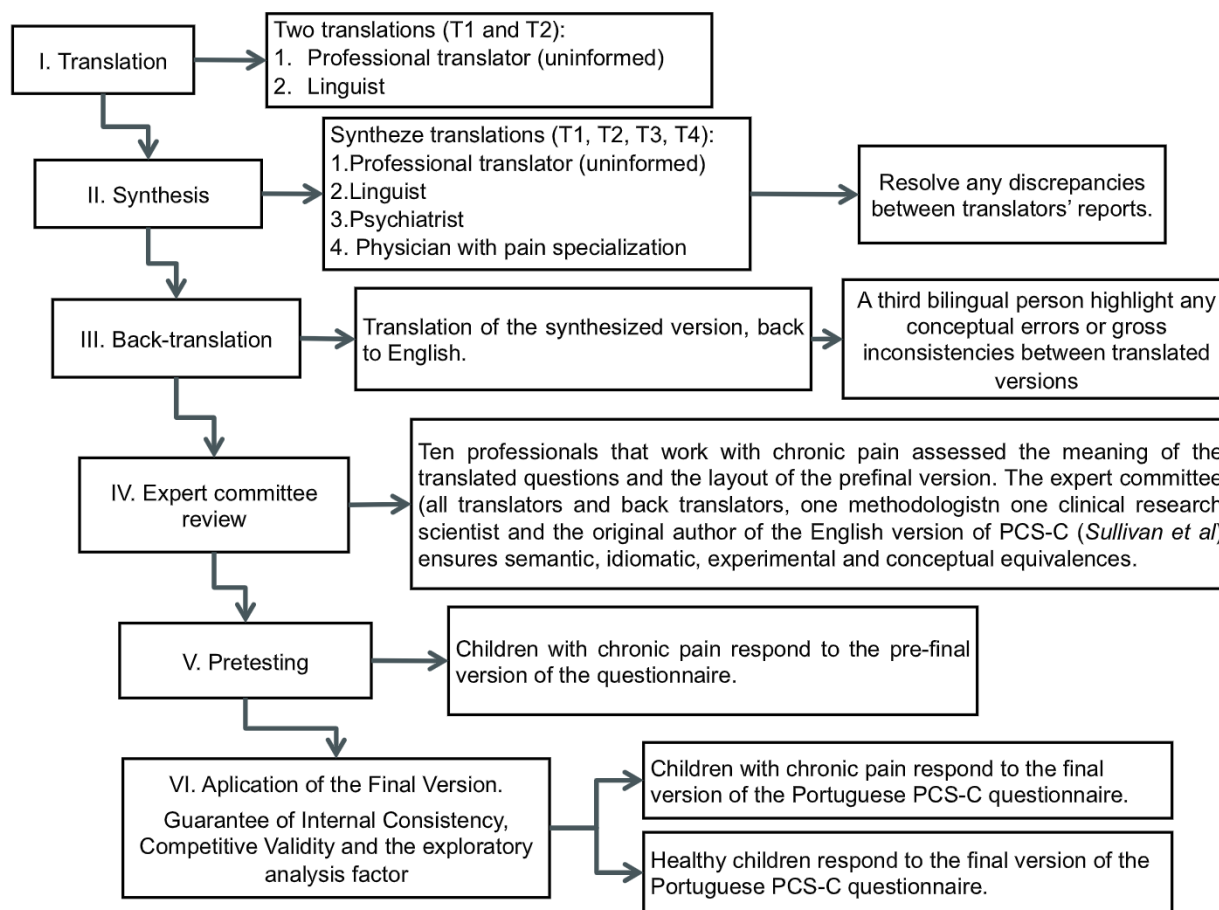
I. Translation

Two translations (T1 and T2):
1. Professional translator (uninformed)
2. Linguist

II. Synthesis

Syntheze translations (T1, T2, T3, T4):
1.Professional translator (uninformed)
2.Linguist
3.Psychiatrist
4. Physician with pain specialization

Resolve any discrepancies between translators' reports.

III. Back-translation

Translation of the synthesized version, back to English.

A third bilingual person highlight any conceptual errors or gross inconsistencies between translated versions

IV. Expert committee review

Ten professionals that work with chronic pain assessed the meaning of the translated questions and the layout of the prefinal version. The expert committee (all translators and back translators, one methodologistn one clinical research scientist and the original author of the English version of PCS-C (*Sullivan et al*) ensures semantic, idiomatic, experimental and conceptual equivalences.

V. Pretesting

Children with chronic pain respond to the pre-final version of the questionnaire.

VI. Aplication of the Final Version.
Guarantee of Internal Consistency, Competitive Validity and the exploratory analysis factor

Children with chronic pain respond to the final version of the Portuguese PCS-C questionnaire.

Healthy children respond to the final version of the Portuguese PCS-C questionnaire.